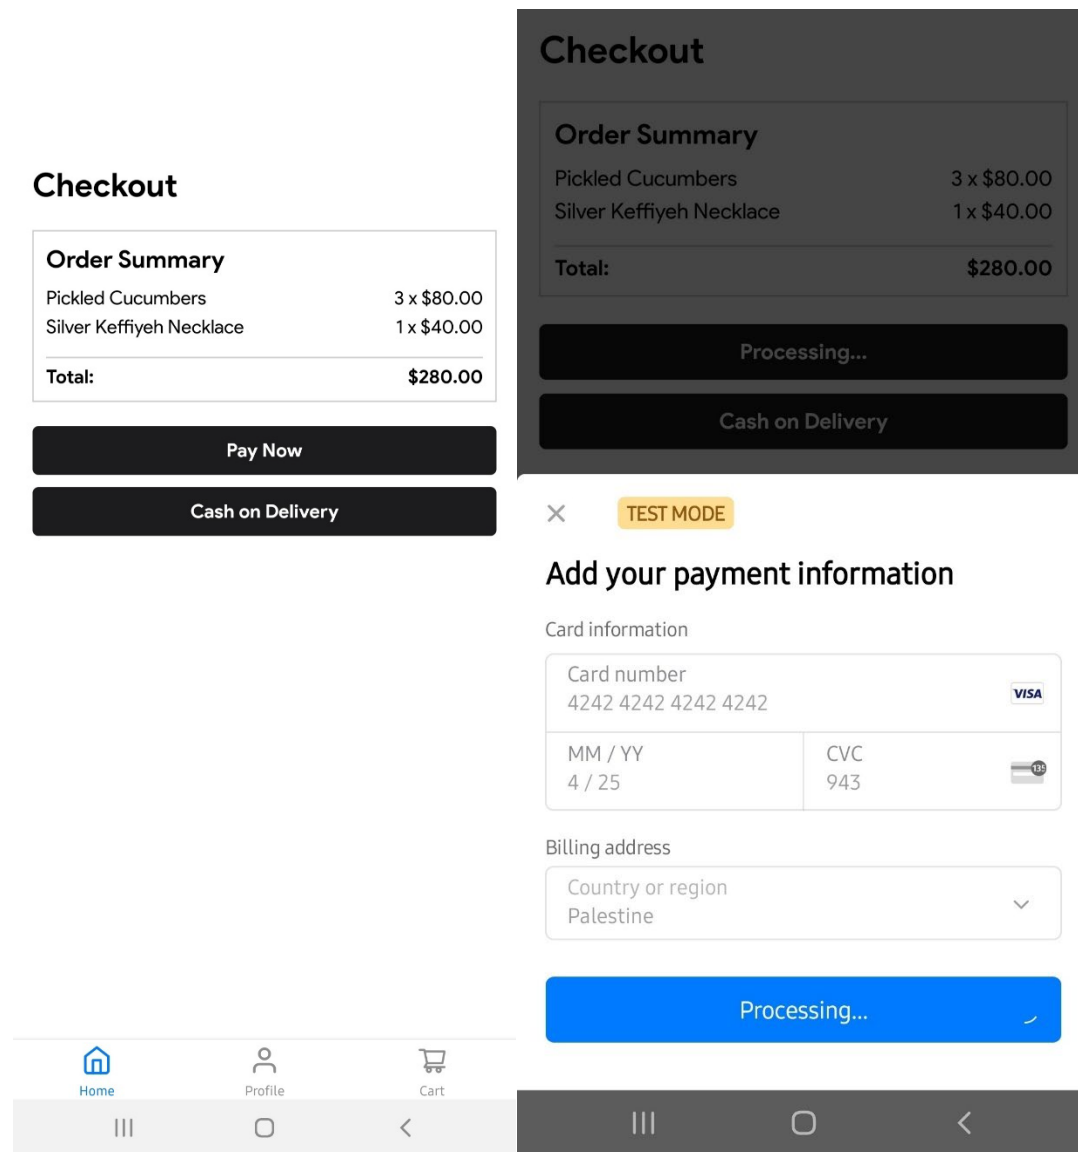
Checkout

Order Summary

| Pickled Cucumbers | 3 x $80.00 |
|---|---|
| Silver Keffiyeh Necklace | 1 x $40.00 |
| Total: | $280.00 |

Pay Now

Cash on Delivery

Home
Profile
Cart

Checkout

Order Summary

| Pickled Cucumbers | 3 x $80.00 |
|---|---|
| Silver Keffiyeh Necklace | 1 x $40.00 |
| Total: | $280.00 |

Processing...

Cash on Delivery

TEST MODE

Add your payment information

Card information

Card number
4242 4242 4242 4242
VISA

MM / YY
4 / 25

CVC
943

135

Billing address

Country or region
Palestine

Processing...